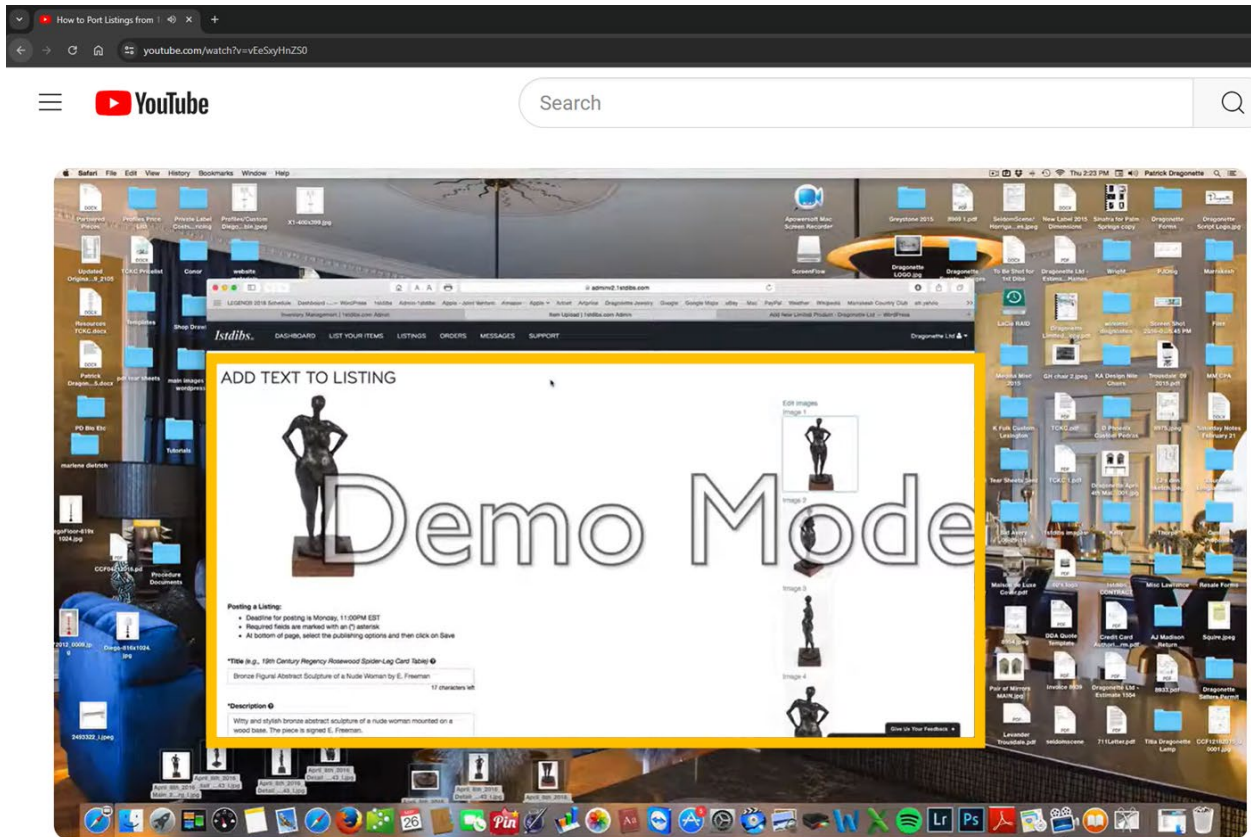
How to Port Listings from 1

youtube.com/watch?v=vEeSxyHnZS0

YouTube

Search

Safari File Edit View History Bookmarks Window Help

Thu 2:23 PM Patrick Dragonette

admin.1stdibs.com

1stdibs. DASHBOARD LIST YOUR ITEMS LISTINGS ORDERS MESSAGES SUPPORT

Dragonette Ltd

ADD TEXT TO LISTING

Edit images
Image 1
Image 2
Image 3
Image 4

Demo Mode

Posting a Listing:
- Deadline for posting is Monday, 11:00PM EST
- Required fields are marked with an (*) asterisk
- At bottom of page, select the publishing options and then click on Save

*Title (e.g., 19th Century Regency Rosewood Spider-Leg Card Table)

Bronze Figural Abstract Sculpture of a Nude Woman by E. Freeman

17 characters left

*Description

Witty and stylish bronze abstract sculpture of a nude woman mounted on a wood base. The piece is signed E. Freeman.

Give Us Your Feedback

Templates
Tutorials
Procedure Documents
Greystone 2015
ScreenFlow
Dragonette Forms
Resale Forms
Invoice 5939
Squire.jpeg